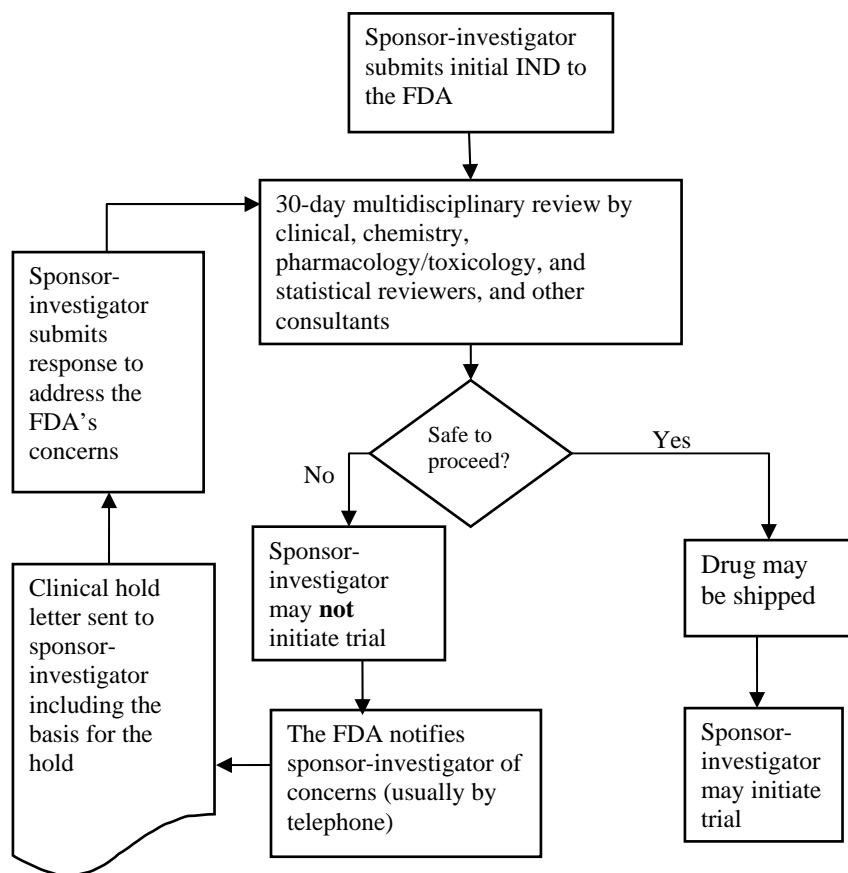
Sponsor-investigator submits initial IND to the FDA

30-day multidisciplinary review by clinical, chemistry, pharmacology/toxicology, and statistical reviewers, and other consultants

Sponsor-investigator submits response to address the FDA's concerns

Safe to proceed?

No

Yes

Sponsor-investigator may **not** initiate trial

Drug may be shipped

Clinical hold letter sent to sponsor-investigator including the basis for the hold

The FDA notifies sponsor-investigator of concerns (usually by telephone)

Sponsor-investigator may initiate trial